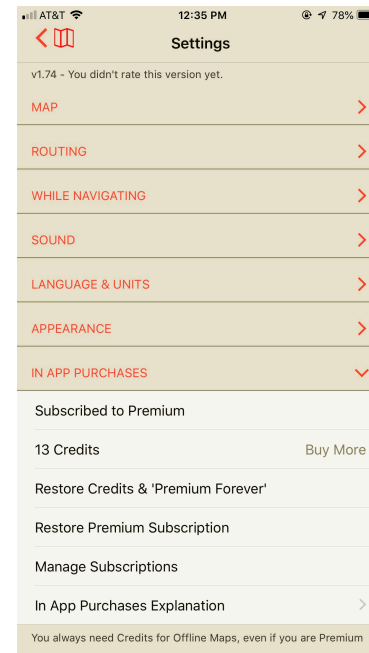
AT&T 12:35 PM 78%

Settings

v1.74 - You didn't rate this version yet.

MAP

ROUTING

WHILE NAVIGATING

SOUND

LANGUAGE & UNITS

APPEARANCE

IN APP PURCHASES

Subscribed to Premium

13 Credits Buy More

Restore Credits & 'Premium Forever'

Restore Premium Subscription

Manage Subscriptions

In App Purchases Explanation

You always need Credits for Offline Maps, even if you are Premium